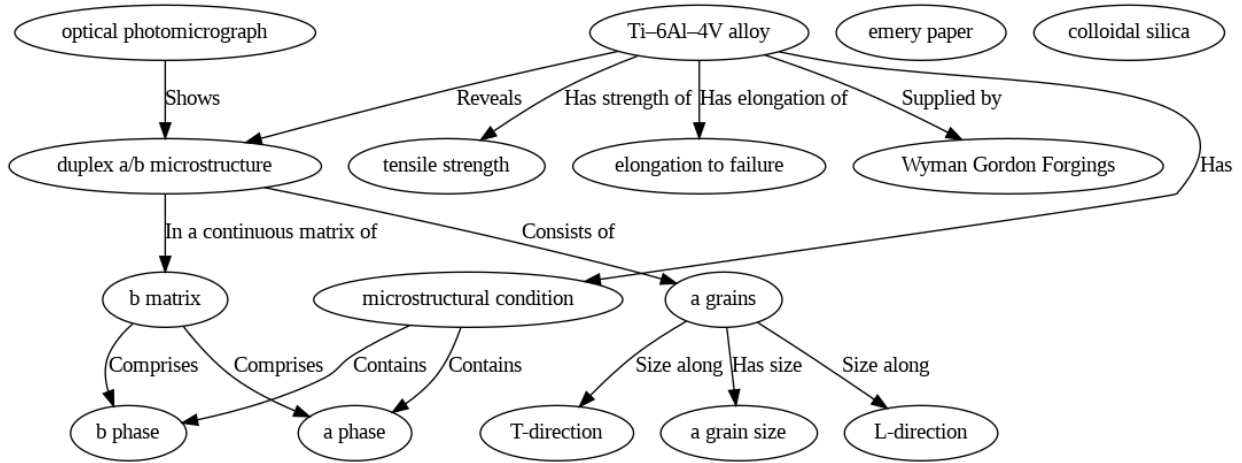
optical photomicrograph

Ti–6Al–4V alloy

emery paper

colloidal silica

Shows

Reveals

Has strength of

Has elongation of

Supplied by

duplex a/b microstructure

tensile strength

elongation to failure

Wyman Gordon Forgings

Has

In a continuous matrix of

Consists of

b matrix

microstructural condition

a grains

Comprises

Comprises

Contains

Contains

Size along

Has size

Size along

b phase

a phase

T-direction

a grain size

L-direction